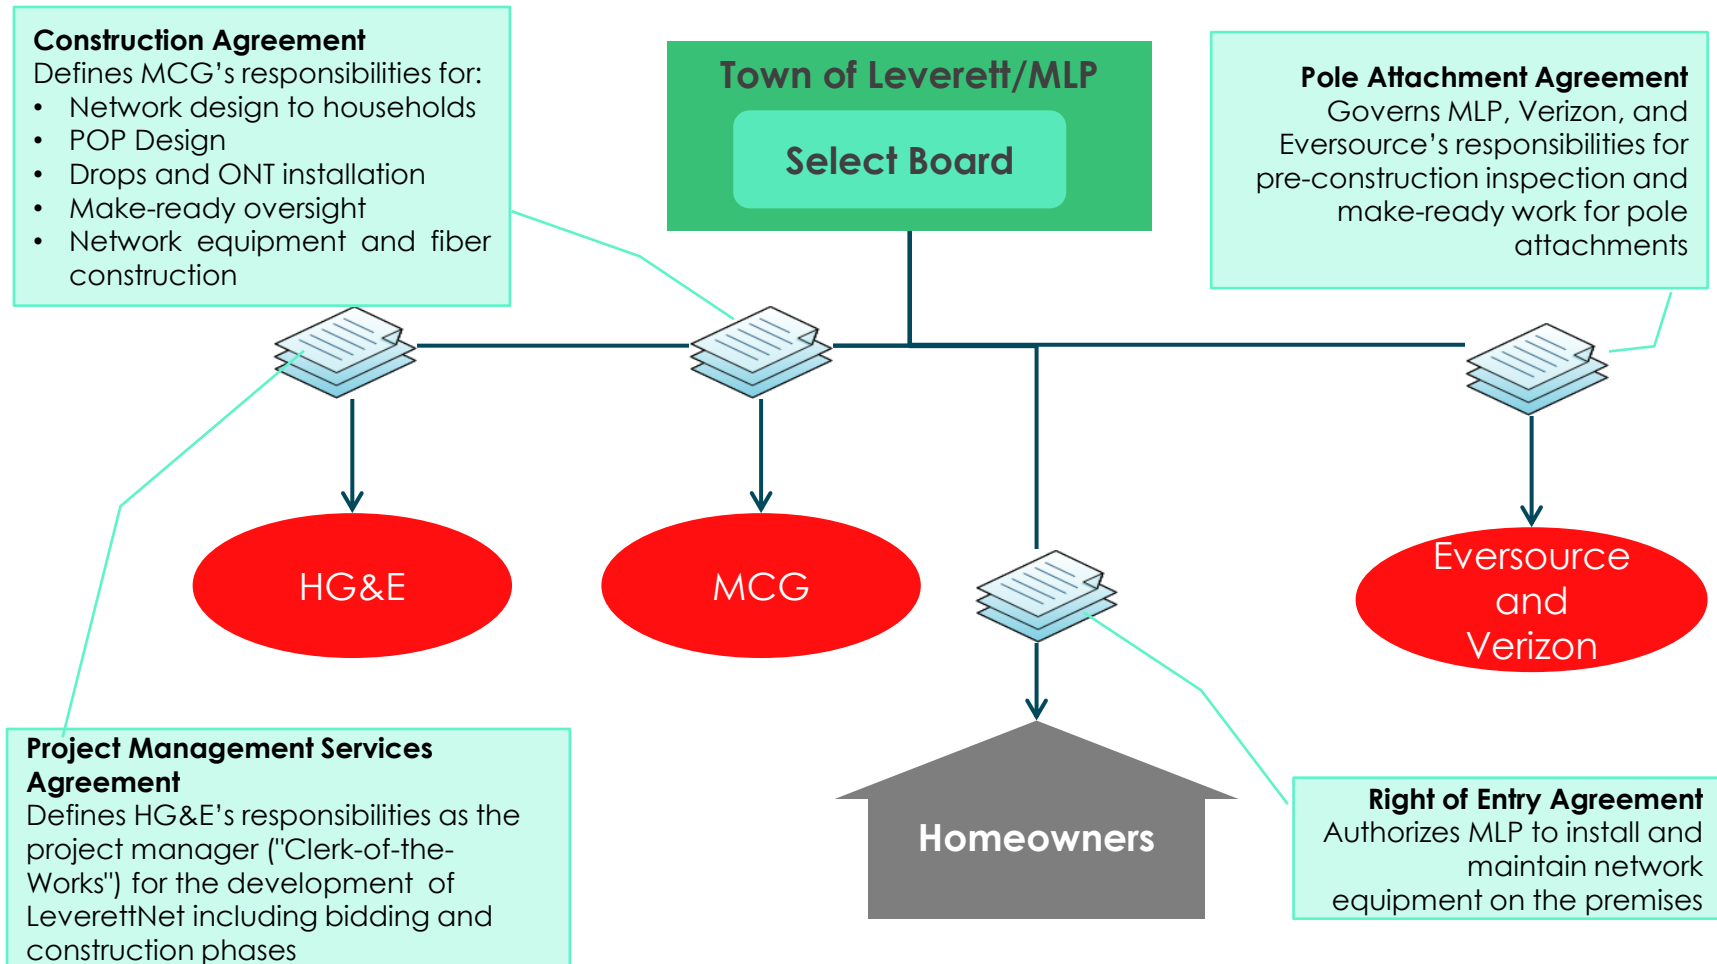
**Construction Agreement**
Defines MCG's responsibilities for:
- Network design to households
- POP Design
- Drops and ONT installation
- Make-ready oversight
- Network equipment and fiber construction

Town of Leverett/MLP

Select Board

**Pole Attachment Agreement**
Governs MLP, Verizon, and Eversource's responsibilities for pre-construction inspection and make-ready work for pole attachments

HG&E

MCG

Eversource and Verizon

Homeowners

**Project Management Services Agreement**
Defines HG&E's responsibilities as the project manager ("Clerk-of-the-Works") for the development of LeverettNet including bidding and construction phases

**Right of Entry Agreement**
Authorizes MLP to install and maintain network equipment on the premises